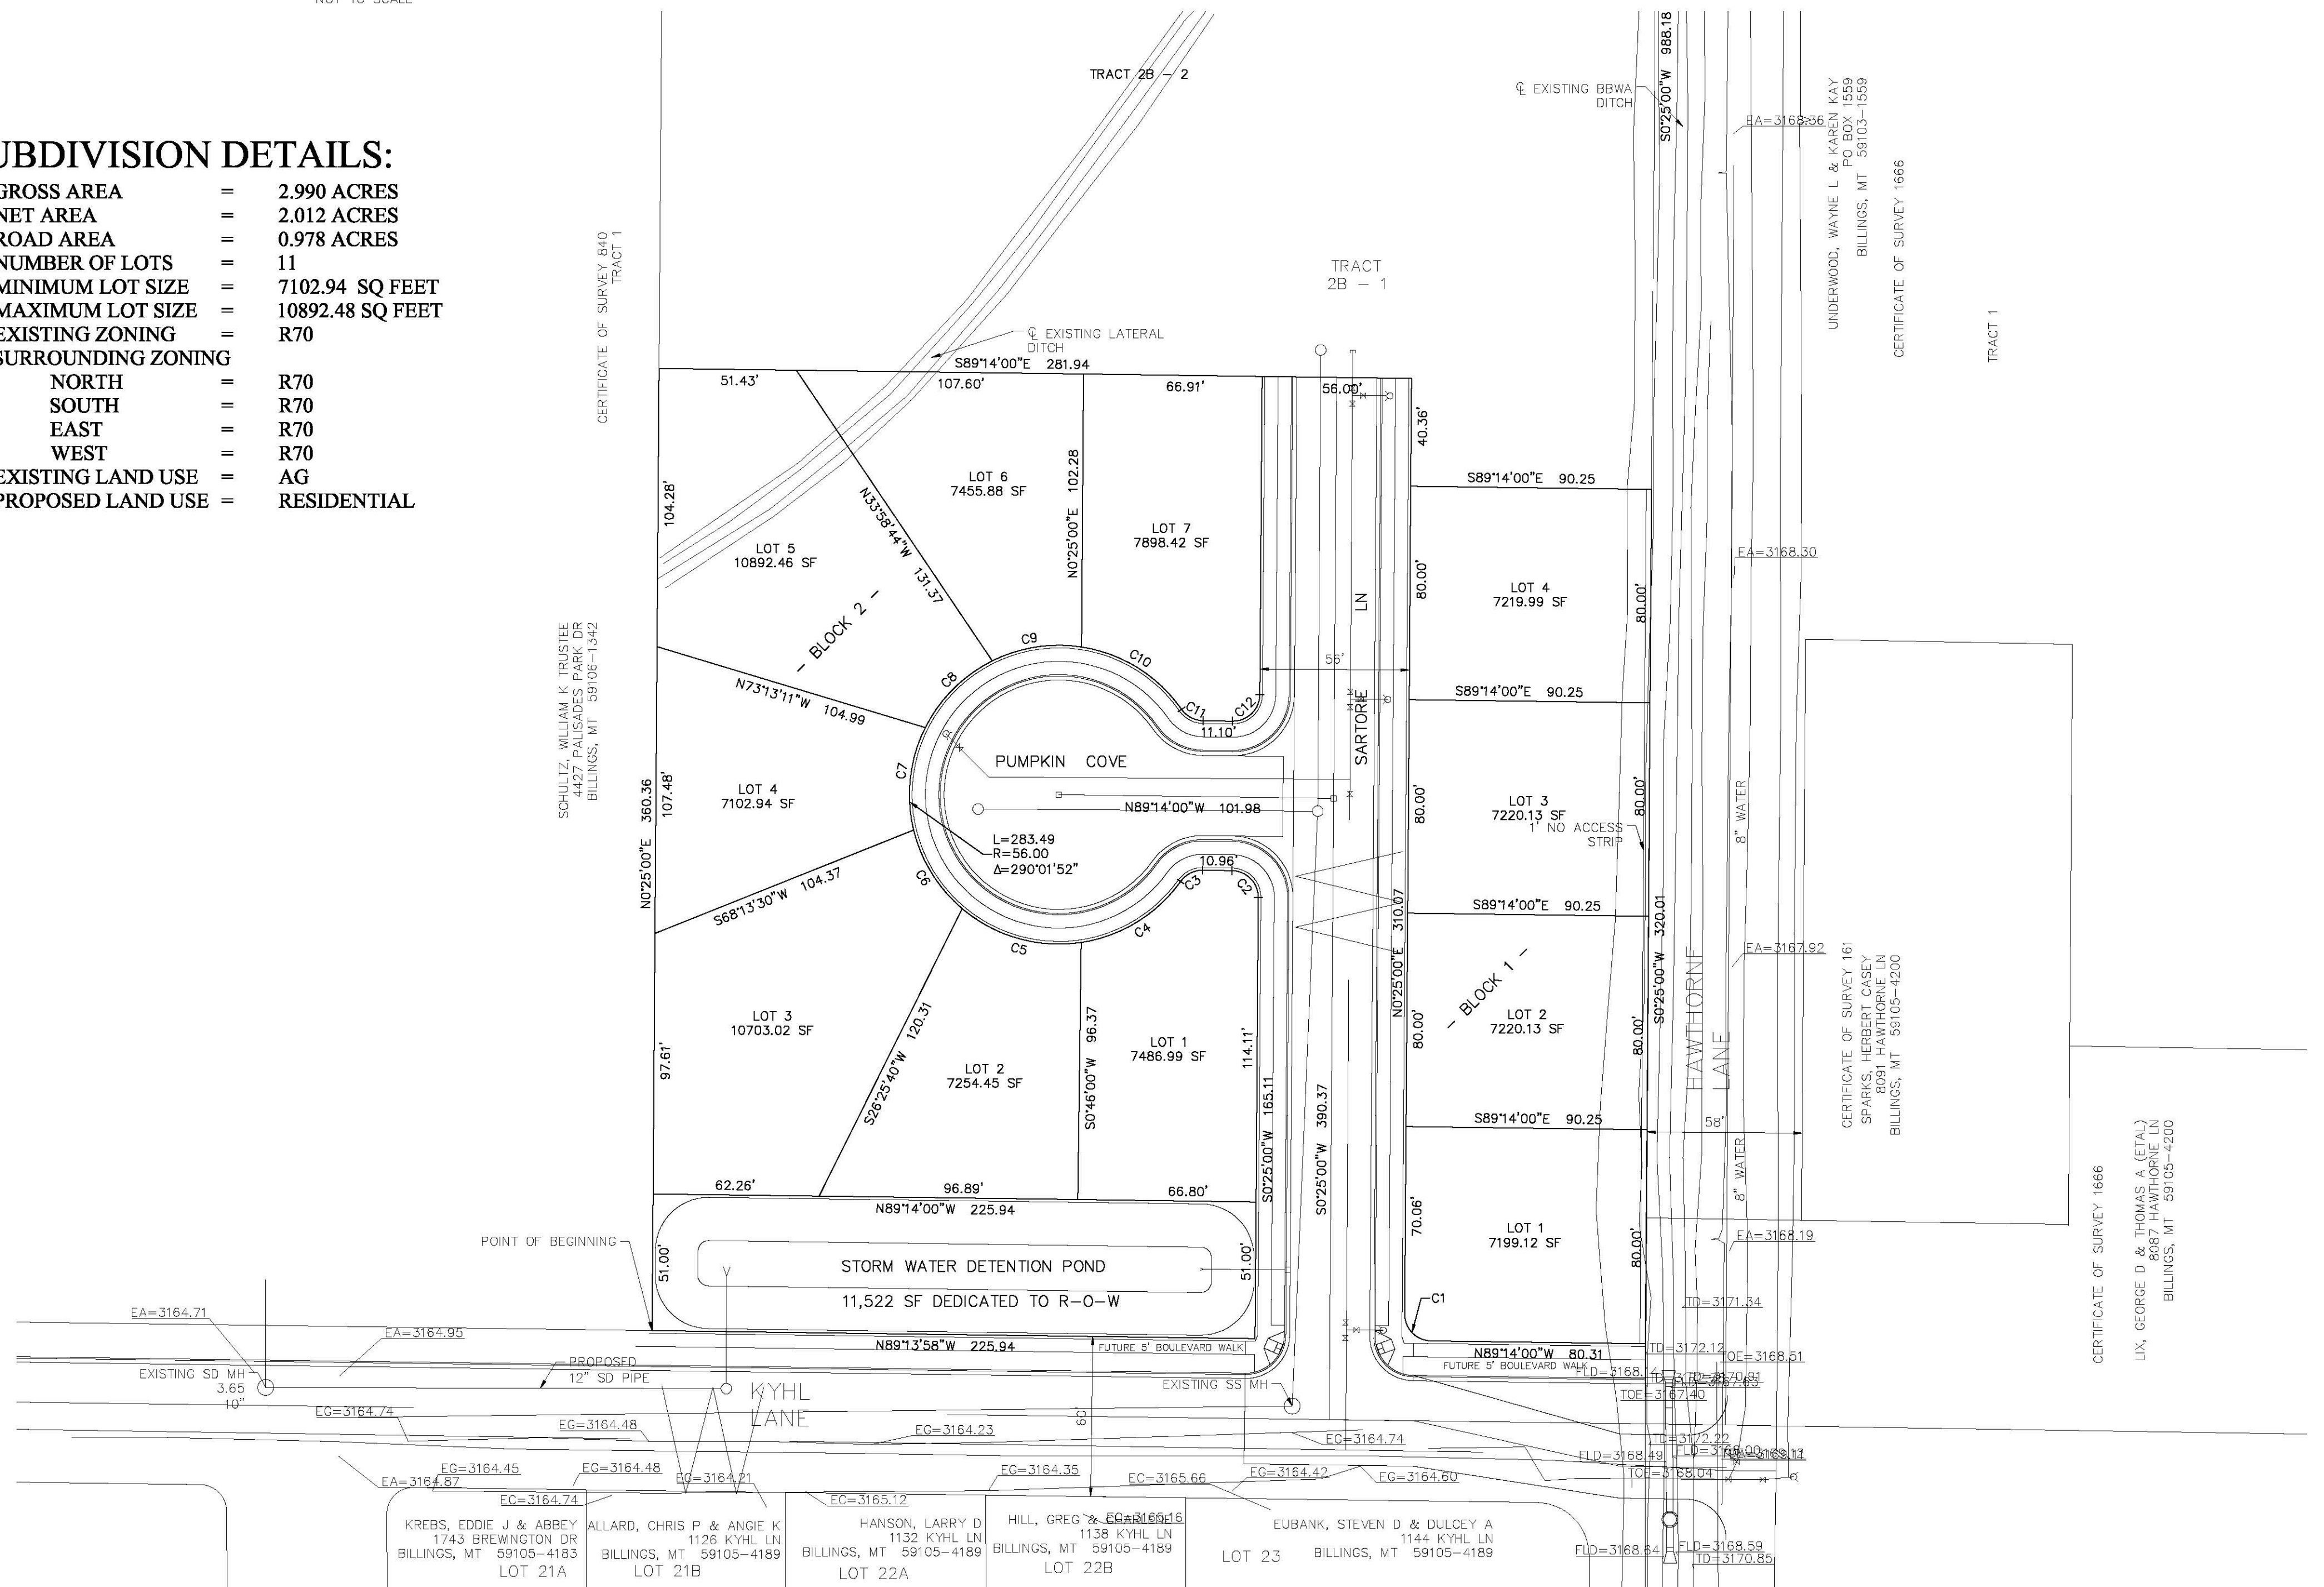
UBDIVISION DETAILS:

| | | |
|---|---|---|
| GROSS AREA | = | 2.990 ACRES |
| NET AREA | = | 2.012 ACRES |
| ROAD AREA | = | 0.978 ACRES |
| NUMBER OF LOTS | = | 11 |
| MINIMUM LOT SIZE | = | 7102.94 SQ FEET |
| MAXIMUM LOT SIZE | = | 10892.48 SQ FEET |
| EXISTING ZONING | = | R70 |
| SURROUNDING ZONING | | |
| NORTH | = | R70 |
| SOUTH | = | R70 |
| EAST | = | R70 |
| WEST | = | R70 |
| EXISTING LAND USE | = | AG |
| PROPOSED LAND USE | = | RESIDENTIAL |

TRACT 2B – 2

℄ EXISTING BBWA DITCH

S0°25'00"W 988.18

EA=3168.36

UNDERWOOD, WAYNE L & KAREN KAY PO BOX 1559 BILLINGS, MT 59103-1559

CERTIFICATE OF SURVEY 1666

TRACT 1

CERTIFICATE OF SURVEY 840 TRACT 1

TRACT 2B – 1

℄ EXISTING LATERAL DITCH

S89°14'00"E 281.94

51.43'
107.60'
66.91'
56.00'
40.36'

104.28'

LOT 6
7455.88 SF

102.28
N0°25'00"E

LOT 7
7898.42 SF

N33°58'44"W 131.37

LOT 5
10892.46 SF

S89°14'00"E 90.25

80.00'

LOT 4
7219.99 SF

80.00'

EA=3168.30

– BLOCK 2 –

C9
C10
C8
C11
C12
56'
SARTORIE LN

S89°14'00"E 90.25

N73°13'11"W 104.99

11.10'

SCHULTZ, WILLIAM K TRUSTEE 4427 PALISADES PARK DR BILLINGS, MT 59106-1342

PUMPKIN COVE

C7

LOT 4
7102.94 SF

107.48'
N0°25'00"E 360.36

N89°14'00"W 101.98

80.00'

LOT 3
7220.13 SF

1' NO ACCESS STRIP

80.00'

8" WATER

L=283.49
R=56.00
Δ=290°01'52"

10.96'
C3
C2
C6

S68°13'30"W 104.37

S89°14'00"E 90.25

C4
C5

N0°25'00"E 310.07

– BLOCK 1 –

S0°25'00"W 320.01

EA=3167.92

CERTIFICATE OF SURVEY 161 SPARKS, HERBERT CASEY 8091 HAWTHORNE LN BILLINGS, MT 59105-4200

LOT 3
10703.02 SF

S26°25'40"W 120.31

96.37
S0°46'00"W

LOT 1
7486.99 SF

114.11'

LOT 2
7254.45 SF

97.61'

80.00'

LOT 2
7220.13 SF

80.00'

HAWTHORNE LANE

165.11
S0°25'00"W

390.37
S0°25'00"W

S89°14'00"E 90.25

58'

8" WATER

62.26'
96.89'
66.80'

N89°14'00"W 225.94

70.06'

LOT 1
7199.12 SF

80.00'

EA=3168.19

CERTIFICATE OF SURVEY 1666

LIX, GEORGE D & THOMAS A (ETAL) 8087 HAWTHORNE LN BILLINGS, MT 59105-4200

POINT OF BEGINNING

51.00'

STORM WATER DETENTION POND

11,522 SF DEDICATED TO R-O-W

51.00'

C1

TD=3171.34

EA=3164.71

EA=3164.95

N89°13'58"W 225.94

FUTURE 5' BOULEVARD WALK

N89°14'00"W 80.31

FUTURE 5' BOULEVARD WALK

TD=3172.12
TOE=3168.51
FLD=3168.14
TD=3170.01
TOE=3167.40

EXISTING SD MH
3.65
10"

PROPOSED 12" SD PIPE

KYHL LANE

EXISTING SS MH

60'

EG=3164.74

EG=3164.48

EG=3164.23

EG=3164.74

TD=3172.22
FLD=3168.49
TOE=3168.04

EA=3164.87
EG=3164.45
EG=3164.48
EG=3164.21
EG=3164.35
EC=3165.66
EG=3164.42
EG=3164.60

EC=3164.74
EC=3165.12

KREBS, EDDIE J & ABBEY 1743 BREWINGTON DR BILLINGS, MT 59105-4183
LOT 21A

ALLARD, CHRIS P & ANGIE K 1126 KYHL LN BILLINGS, MT 59105-4189
LOT 21B

HANSON, LARRY D 1132 KYHL LN BILLINGS, MT 59105-4189
LOT 22A

HILL, GREG & CHARLENE 1138 KYHL LN BILLINGS, MT 59105-4189
LOT 22B

EUBANK, STEVEN D & DULCEY A 1144 KYHL LN BILLINGS, MT 59105-4189

LOT 23

FLD=3168.64
FLD=3168.59
TD=3170.85